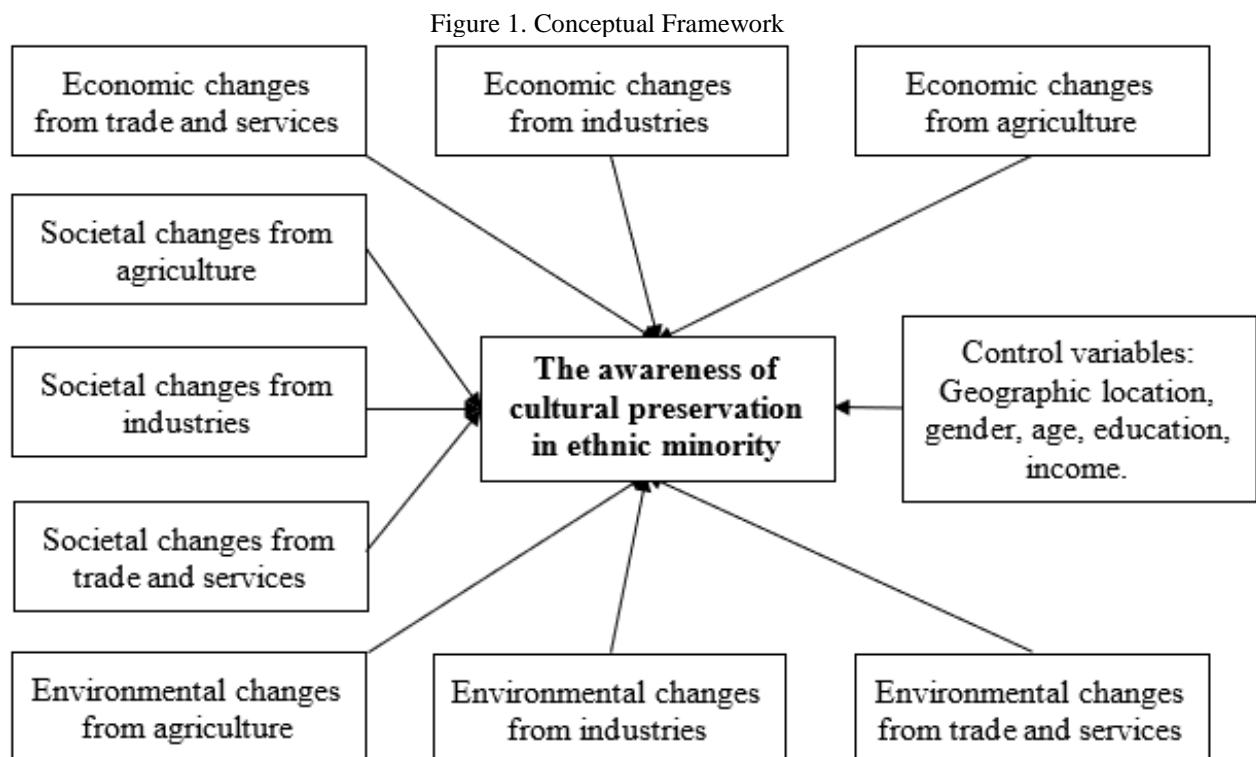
Figure 1. Conceptual Framework

Economic changes from trade and services

Economic changes from industries

Economic changes from agriculture

Societal changes from agriculture

Societal changes from industries

Societal changes from trade and services

**The awareness of cultural preservation in ethnic minority**

Control variables: Geographic location, gender, age, education, income.

Environmental changes from agriculture

Environmental changes from industries

Environmental changes from trade and services